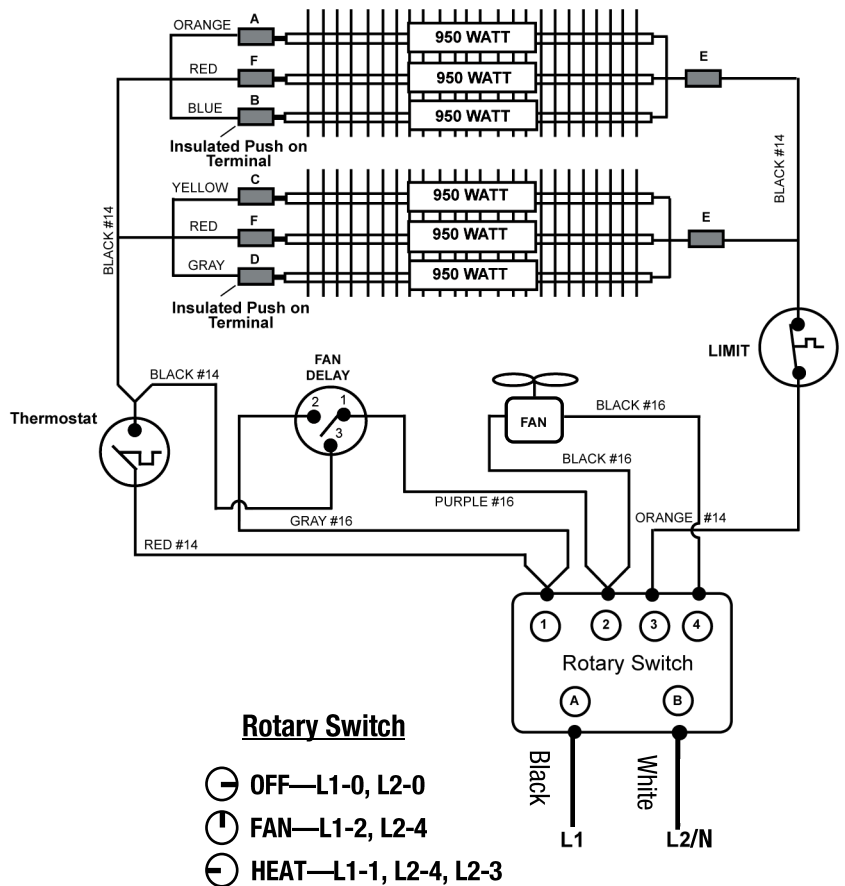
ORANGE A
950 WATT
RED F
950 WATT
E
BLUE B
950 WATT
Insulated Push on Terminal
BLACK #14
YELLOW C
950 WATT
RED F
950 WATT
E
BLACK #14
GRAY D
950 WATT
Insulated Push on Terminal
LIMIT
FAN DELAY
BLACK #14
2 1
3
FAN
BLACK #16
Thermostat
BLACK #16
PURPLE #16
GRAY #16
ORANGE #14
RED #14
1 2 3 4
Rotary Switch
A B
Black
White
L1
L2/N

Rotary Switch

OFF—L1-0, L2-0
FAN—L1-2, L2-4
HEAT—L1-1, L2-4, L2-3